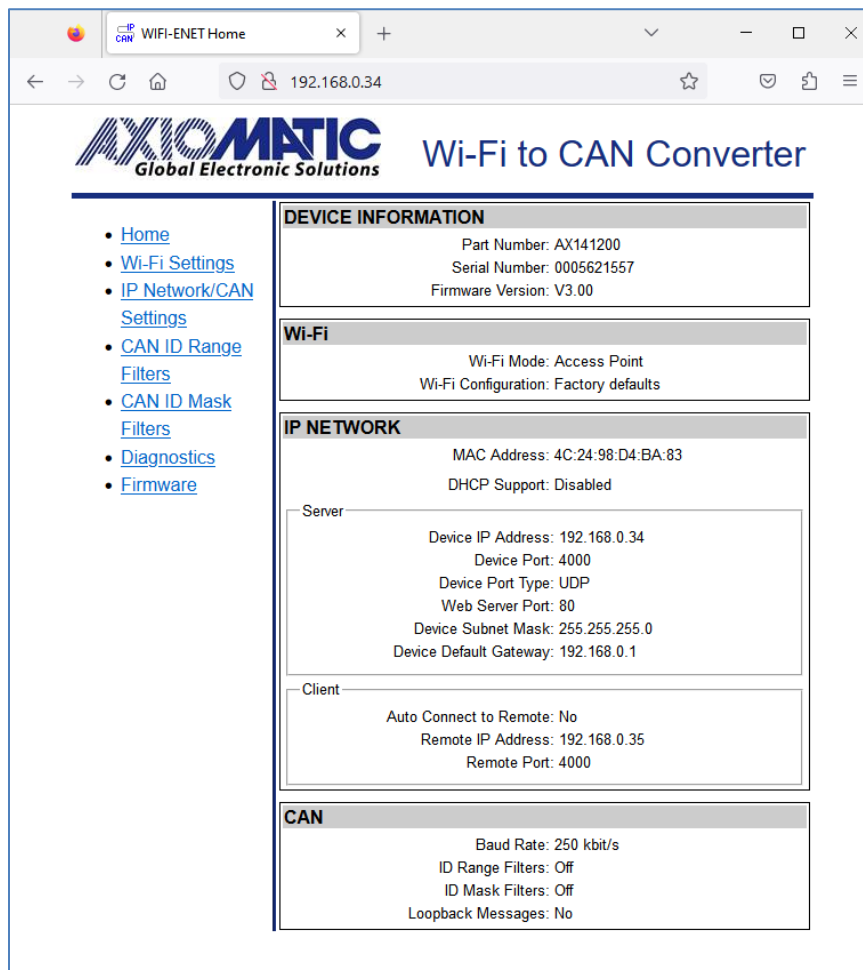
IP CAN WIFI-ENET Home ×
+

192.168.0.34

AXIOMATIC
Global Electronic Solutions

Wi-Fi to CAN Converter

- Home
- Wi-Fi Settings
- IP Network/CAN Settings
- CAN ID Range Filters
- CAN ID Mask Filters
- Diagnostics
- Firmware

DEVICE INFORMATION
Part Number: AX141200
Serial Number: 0005621557
Firmware Version: V3.00

Wi-Fi
Wi-Fi Mode: Access Point
Wi-Fi Configuration: Factory defaults

IP NETWORK
MAC Address: 4C:24:98:D4:BA:83
DHCP Support: Disabled

Server
Device IP Address: 192.168.0.34
Device Port: 4000
Device Port Type: UDP
Web Server Port: 80
Device Subnet Mask: 255.255.255.0
Device Default Gateway: 192.168.0.1

Client
Auto Connect to Remote: No
Remote IP Address: 192.168.0.35
Remote Port: 4000

CAN
Baud Rate: 250 kbit/s
ID Range Filters: Off
ID Mask Filters: Off
Loopback Messages: No